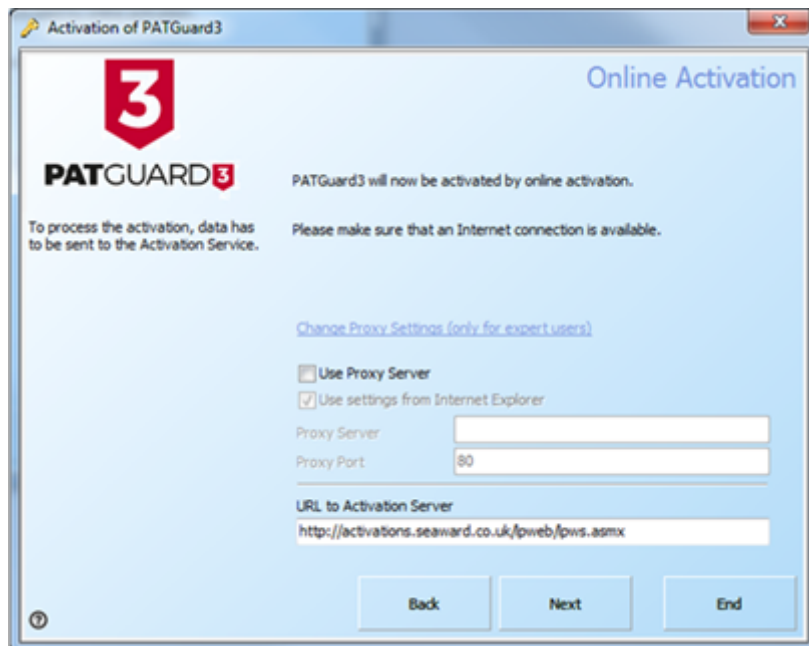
Activation of PATGuard3

3

PATGUARD3

To process the activation, data has to be sent to the Activation Service.

Online Activation

PATGuard3 will now be activated by online activation.

Please make sure that an Internet connection is available.

Change Proxy Settings (only for expert users)

Use Proxy Server

Use settings from Internet Explorer

Proxy Server

Proxy Port 80

URL to Activation Server

http://activations.seaward.co.uk/lpweb/lpws.asmx

Back Next End

?